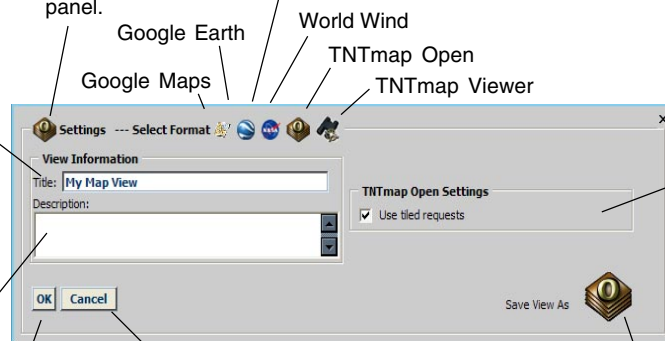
panel.

Google Earth

World Wind

TNTmap Open

Google Maps

TNTmap Viewer

Settings --- Select Format

View Information

Title: My Map View

Description:

TNTmap Open Settings

Use tiled requests

OK

Cancel

Save View As